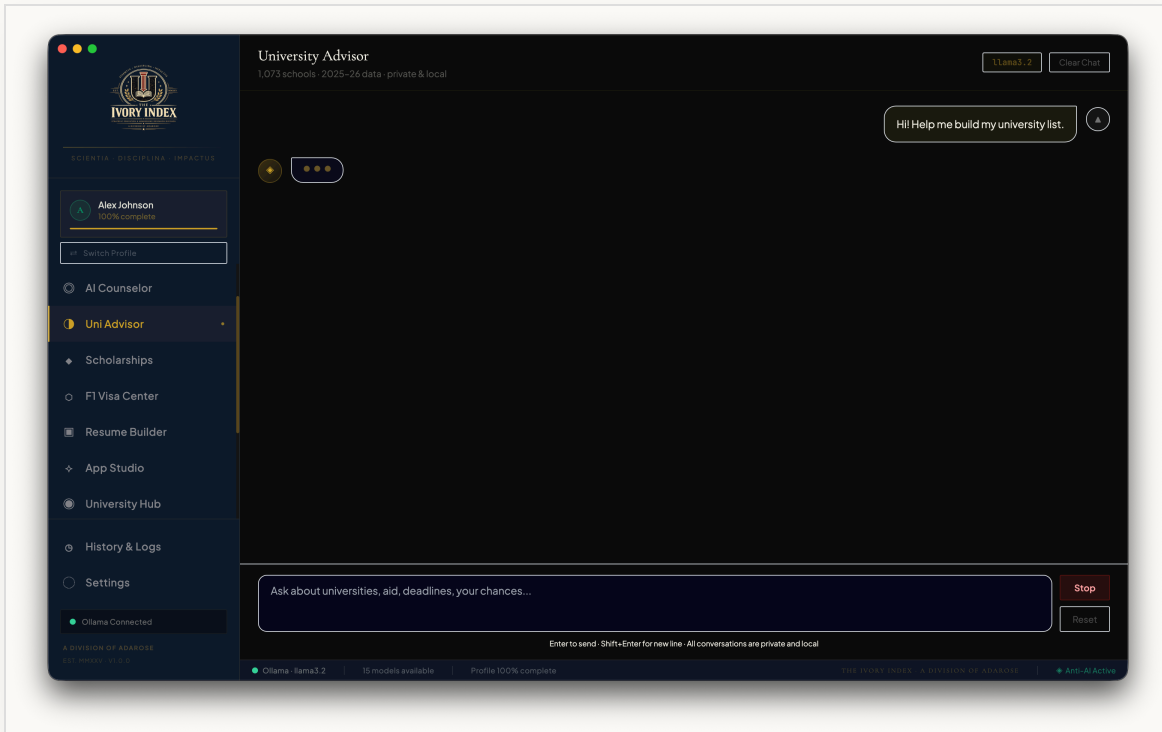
THE IVORY INDEX

SCIENTIA · DISCIPLINA · IMPACTUS

A
Alex Johnson
100% complete

Switch Profile

AI Counselor
Uni Advisor
Scholarships
F1 Visa Center
Resume Builder
App Studio
University Hub

History & Logs
Settings

Ollama Connected

A DIVISION OF ADAROSE
EST. MMXXV · V1.0.0

University Advisor
1,073 schools · 2025–26 data · private & local

llama3.2
Clear Chat

Hi! Help me build my university list.

Ask about universities, aid, deadlines, your chances...

Stop
Reset

Enter to send · Shift+Enter for new line · All conversations are private and local

Ollama · llama3.2 | 15 models available | Profile 100% complete

THE IVORY INDEX · A DIVISION OF ADAROSE | Anti-AI Active